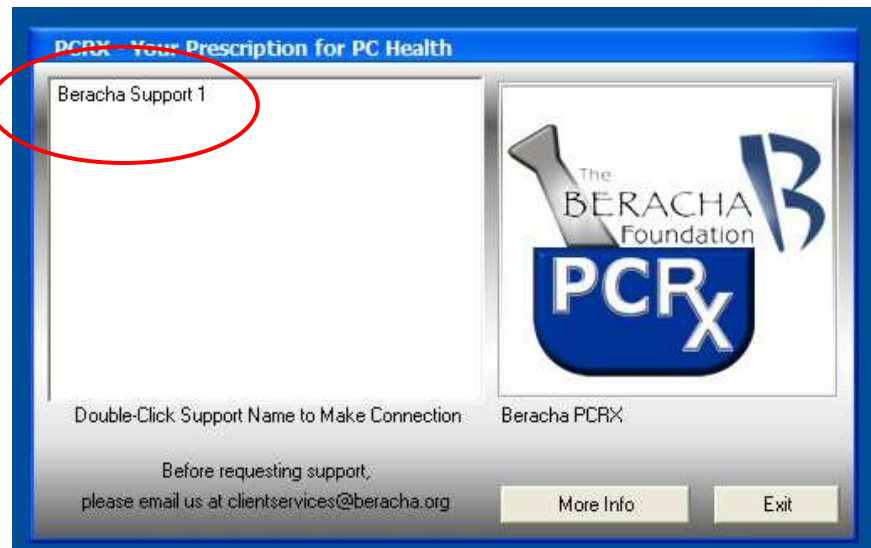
PCRX - Your Prescription for PC Health

Beracha Support 1

The
BERACHA
Foundation
PCRX

Double-Click Support Name to Make Connection

Beracha PCRX

Before requesting support,
please email us at clientservices@beracha.org

More Info

Exit